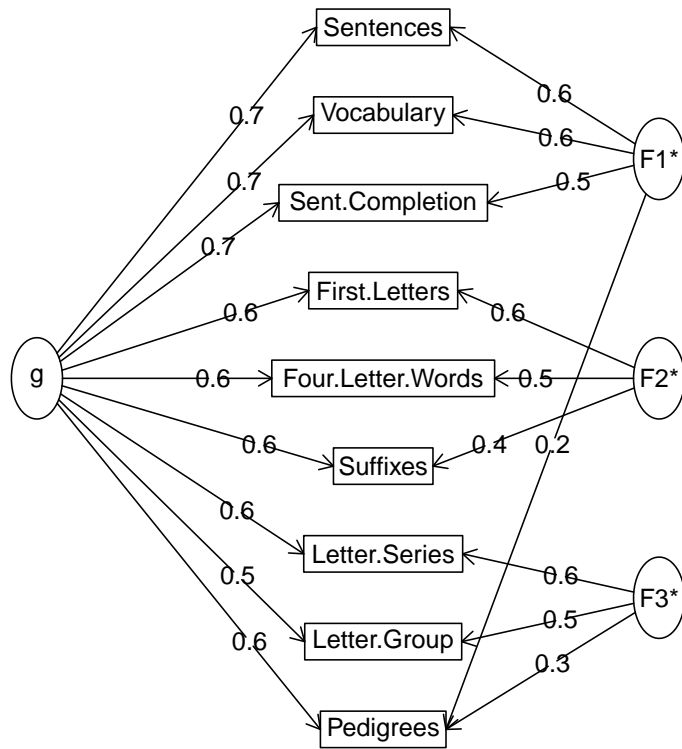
Sentences
0.6
0.7
Vocabulary
0.6
F1*
0.7
0.5
Sent.Completion
0.7
First.Letters
0.6
0.6
g
0.6
Four.Letter.Words
0.5
F2*
0.6
0.4
0.2
Suffixes
0.6
Letter.Series
0.6
0.5
F3*
0.5
Letter.Group
0.6
0.3
Pedigrees